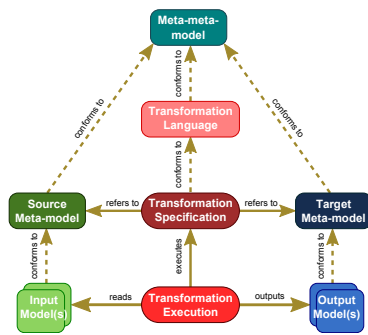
Meta-meta-model

conforms to

conforms to

conforms to

Transformation Language

conforms to

Source Meta-model

refers to

Transformation Specification

refers to

Target Meta-model

conforms to

executes

conforms to

Input Model(s)

reads

Transformation Execution

outputs

Output Model(s)